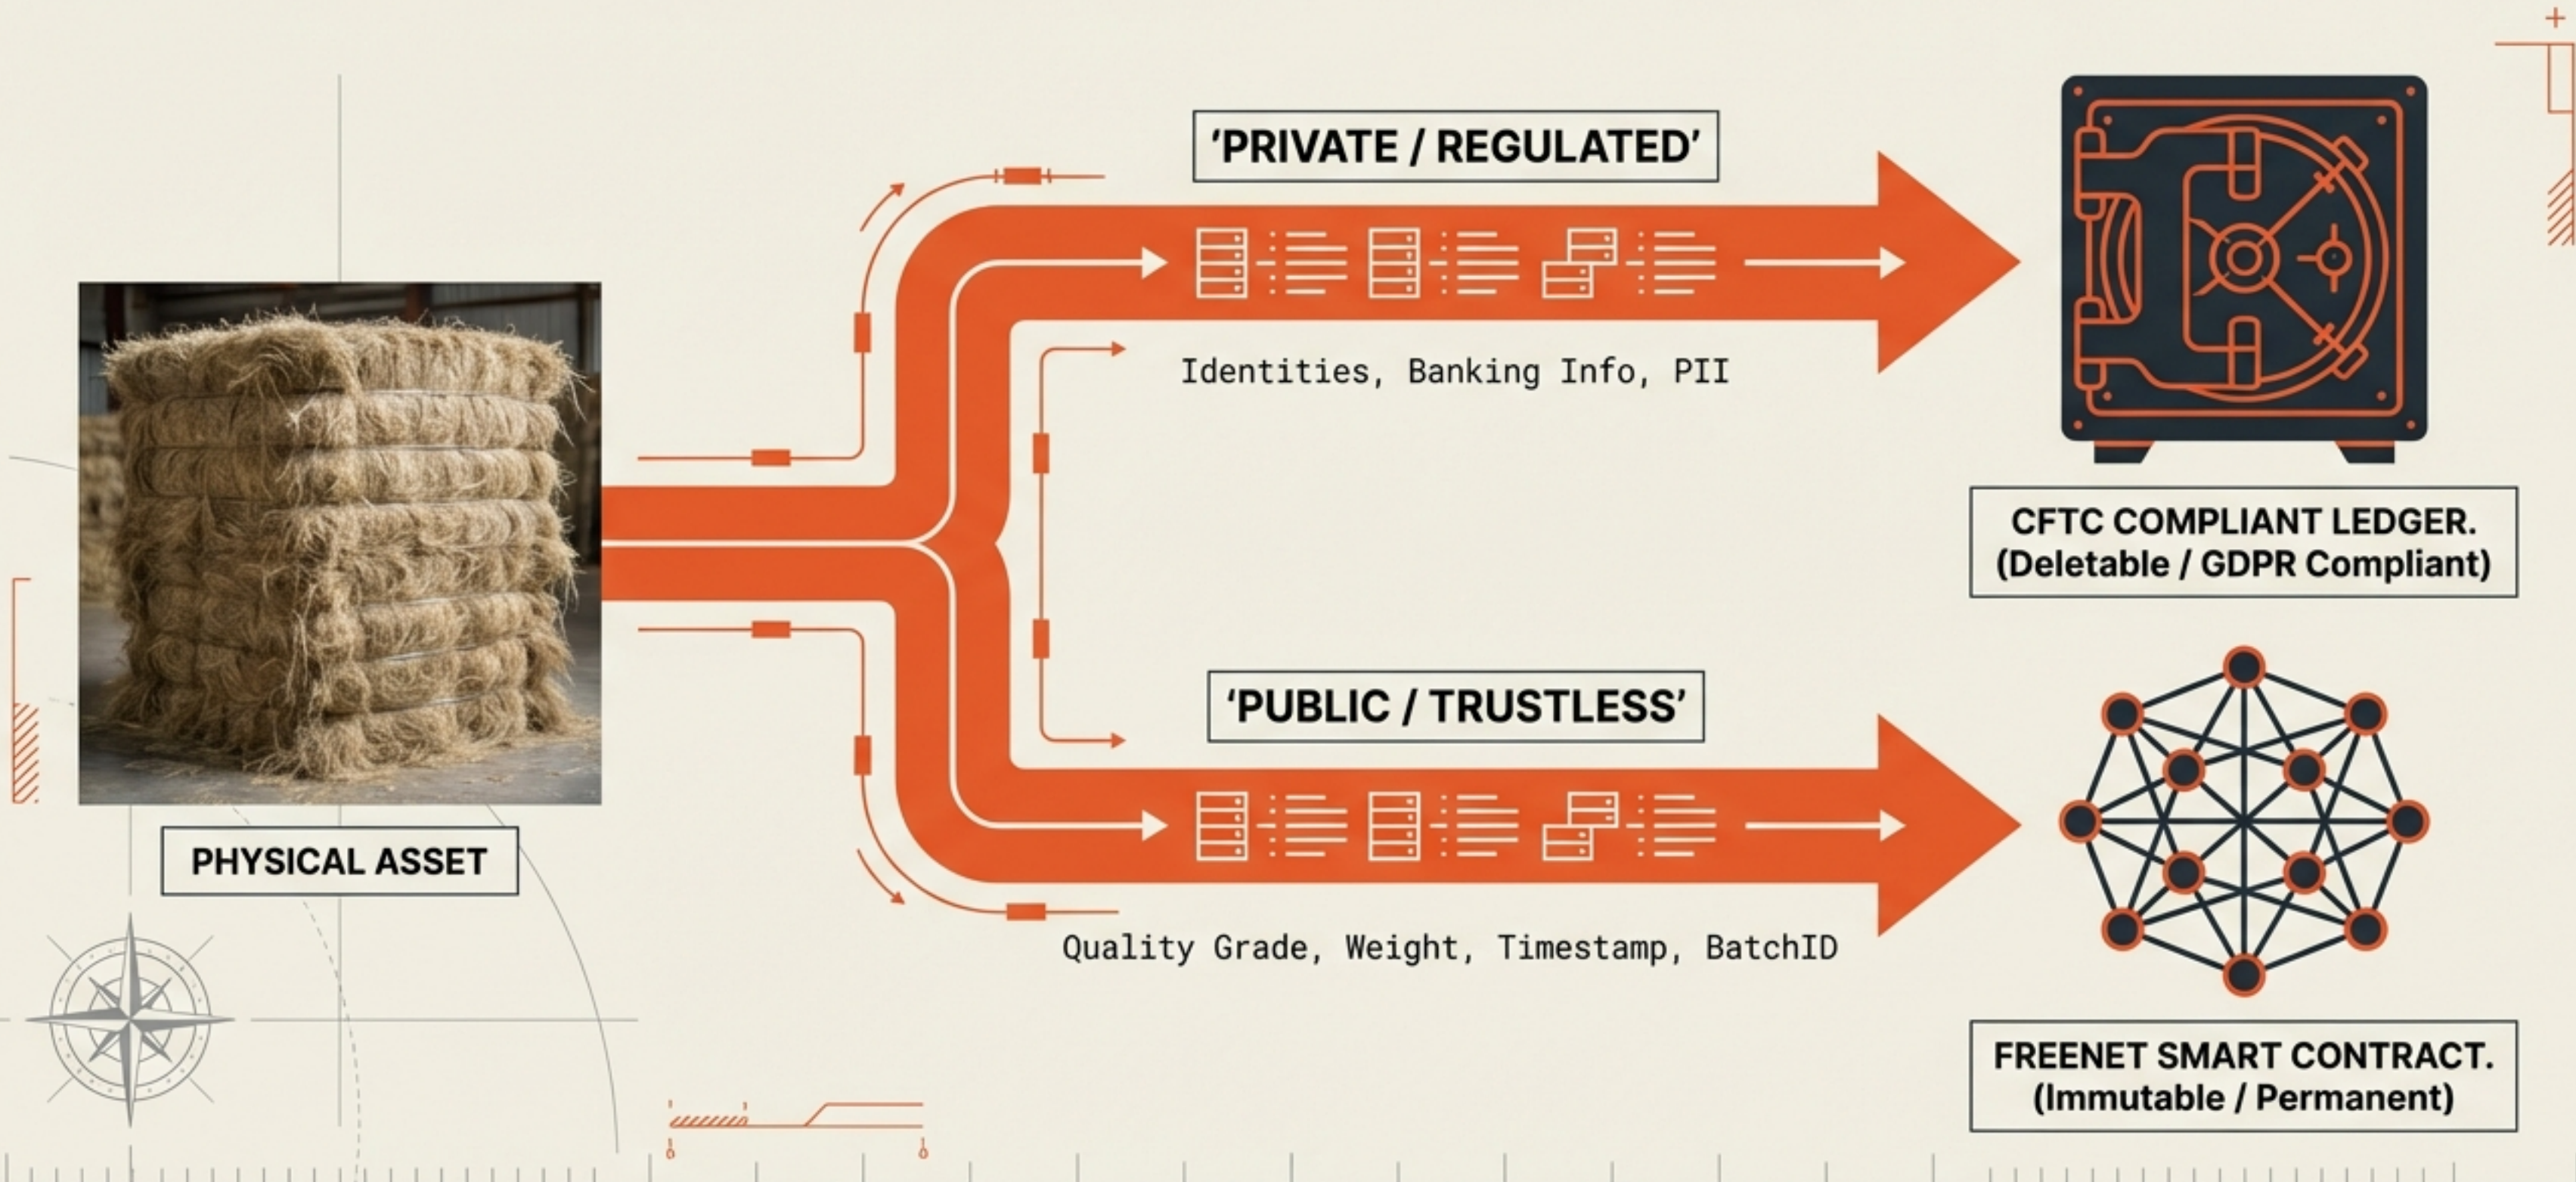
PHYSICAL ASSET

'PRIVATE / REGULATED'

Identities, Banking Info, PII

CFTC COMPLIANT LEDGER. (Deletable / GDPR Compliant)

'PUBLIC / TRUSTLESS'

Quality Grade, Weight, Timestamp, BatchID

FREENET SMART CONTRACT. (Immutable / Permanent)